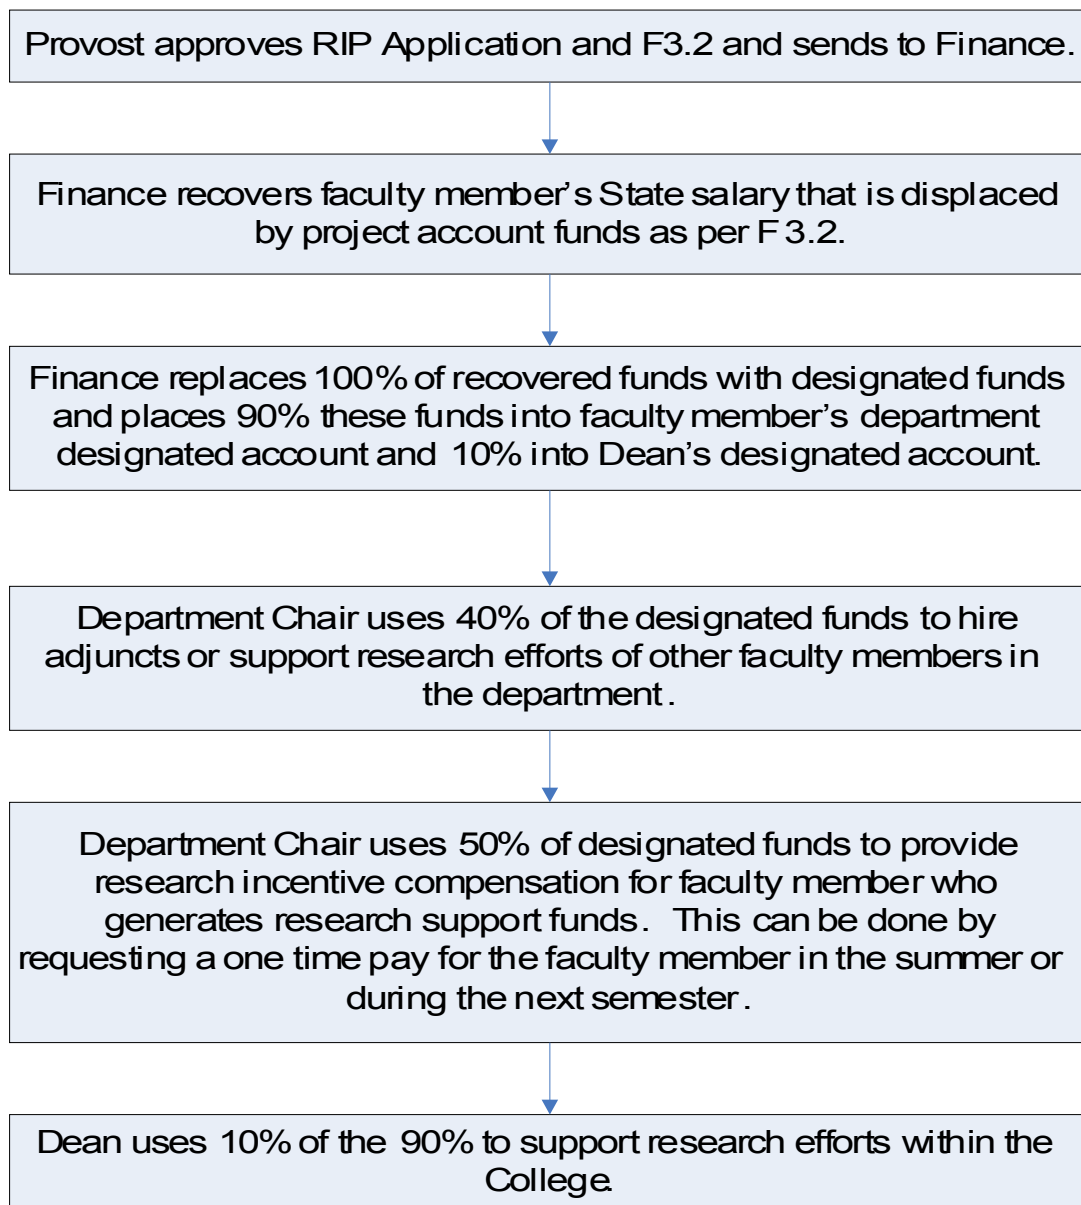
Provost approves RIP Application and F3.2 and sends to Finance.

Finance recovers faculty member’s State salary that is displaced by project account funds as per F 3.2.

Finance replaces 100% of recovered funds with designated funds and places 90% these funds into faculty member’s department designated account and 10% into Dean’s designated account.

Department Chair uses 40% of the designated funds to hire adjuncts or support research efforts of other faculty members in the department.

Department Chair uses 50% of designated funds to provide research incentive compensation for faculty member who generates research support funds. This can be done by requesting a one time pay for the faculty member in the summer or during the next semester.

Dean uses 10% of the 90% to support research efforts within the College.